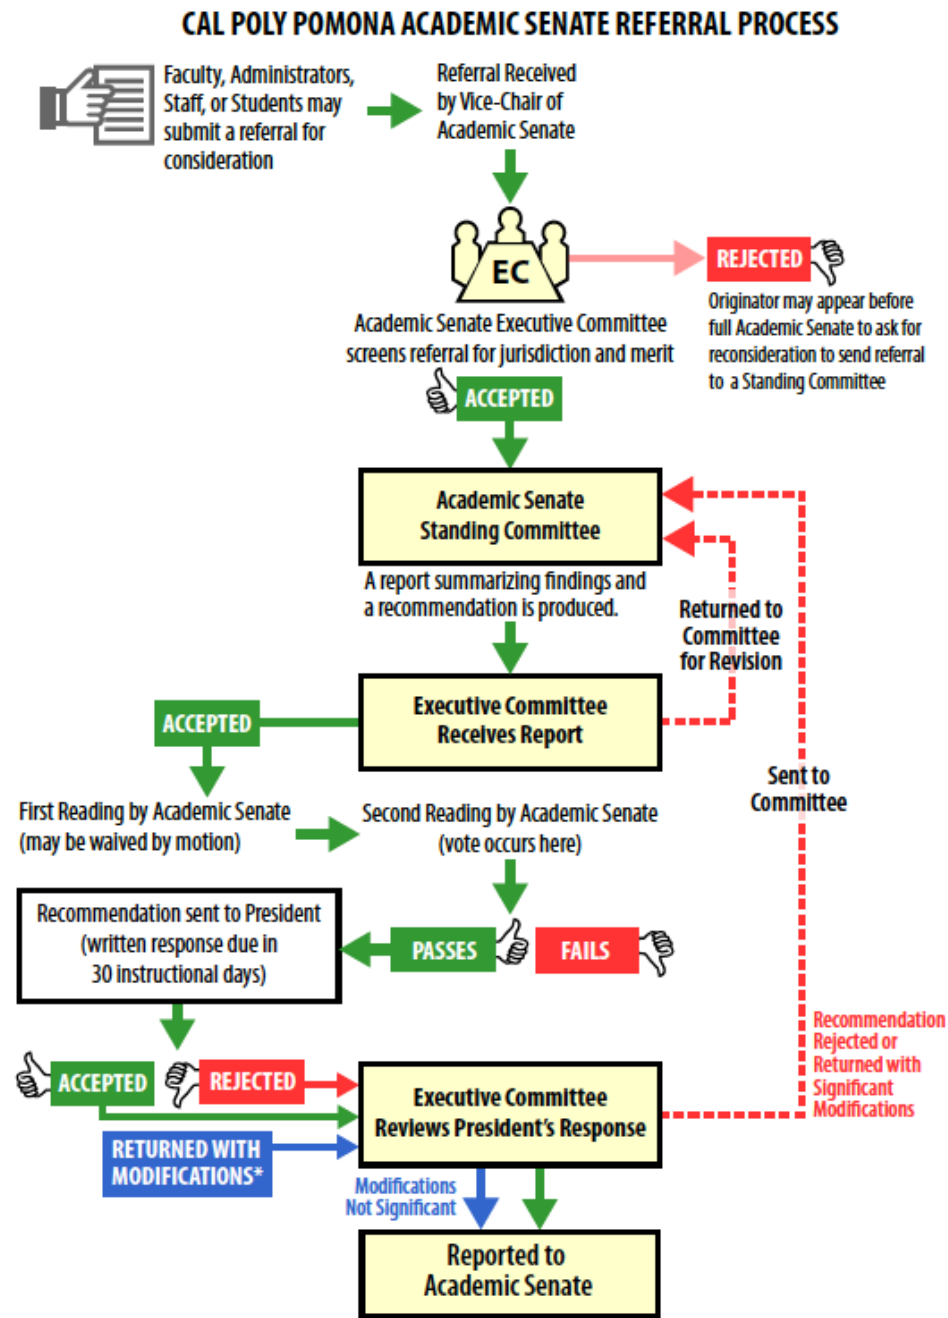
CAL POLY POMONA ACADEMIC SENATE REFERRAL PROCESS

Faculty, Administrators, Staff, or Students may submit a referral for consideration

Referral Received by Vice-Chair of Academic Senate

EC

REJECTED

Originator may appear before full Academic Senate to ask for reconsideration to send referral to a Standing Committee

Academic Senate Executive Committee screens referral for jurisdiction and merit

ACCEPTED

Academic Senate Standing Committee

A report summarizing findings and a recommendation is produced.

Returned to Committee for Revision

Executive Committee Receives Report

ACCEPTED

Sent to Committee

First Reading by Academic Senate (may be waived by motion)

Second Reading by Academic Senate (vote occurs here)

Recommendation sent to President (written response due in 30 instructional days)

PASSES

FAILS

Recommendation Rejected or Returned with Significant Modifications

ACCEPTED

REJECTED

Executive Committee Reviews President's Response

RETURNED WITH MODIFICATIONS*

Modifications Not Significant

Reported to Academic Senate